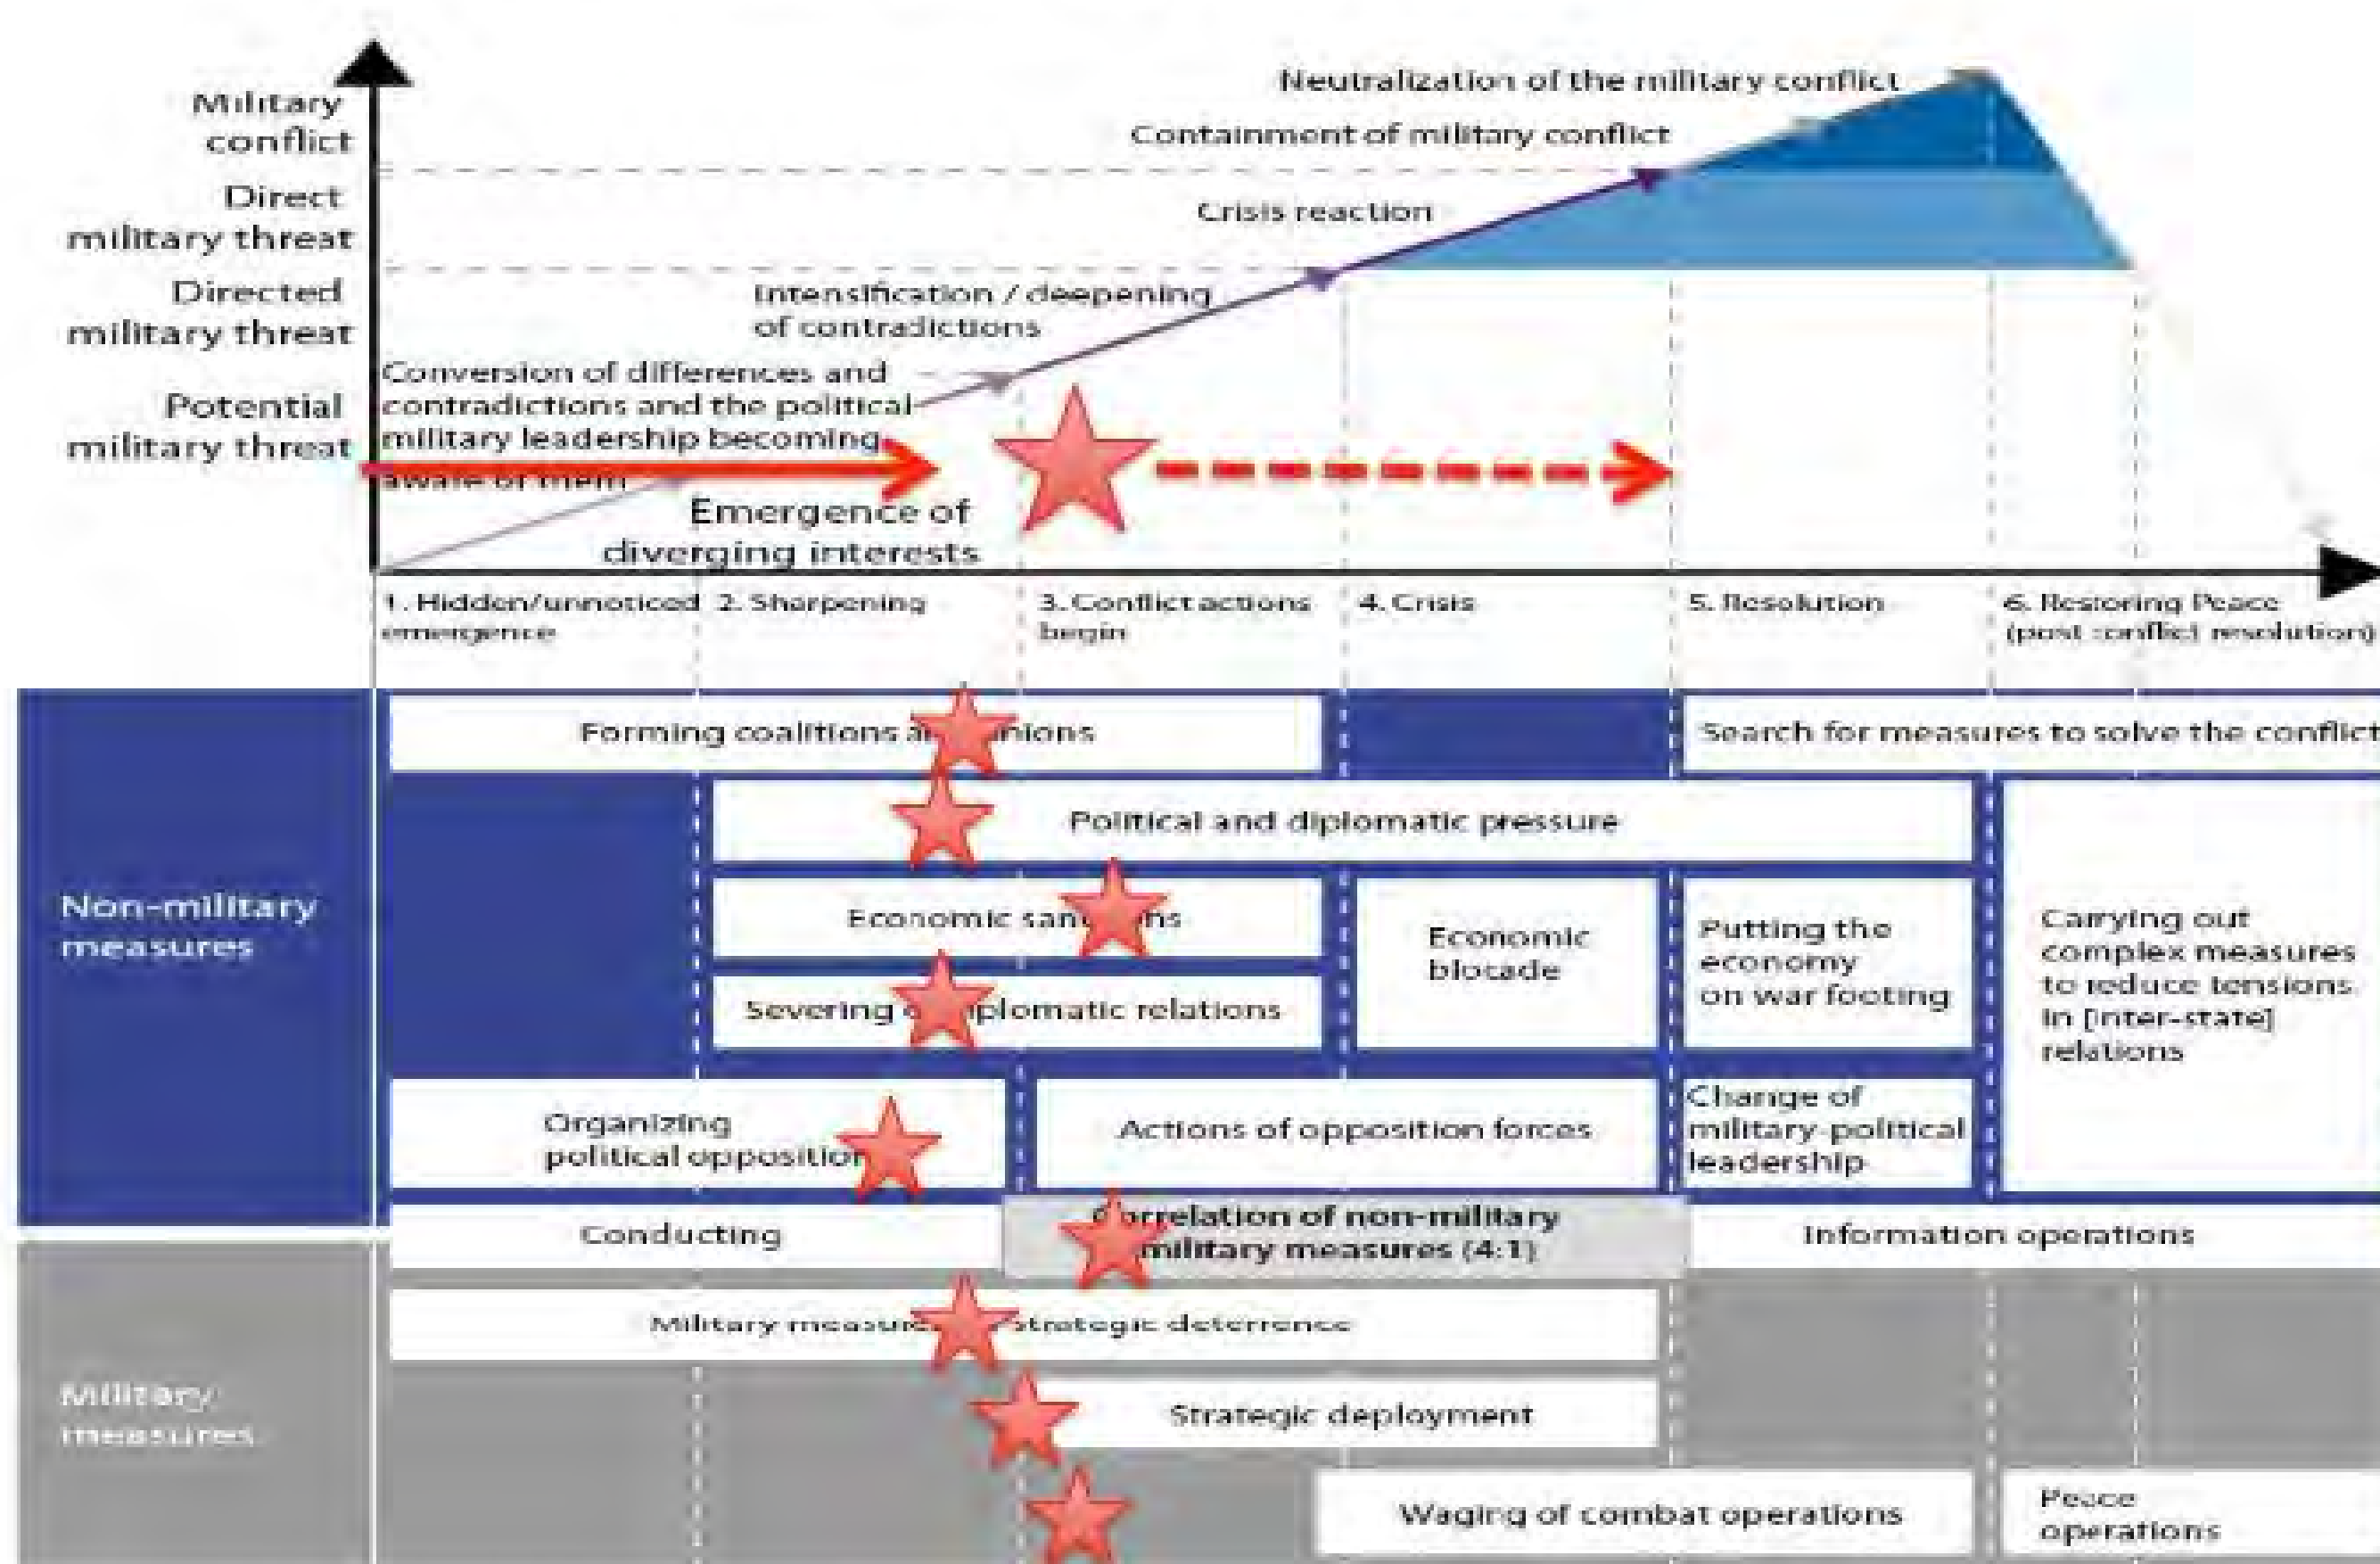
Military conflict

Direct military threat

Directed military threat

Potential military threat

Neutralization of the military conflict

Containment of military conflict

Crisis reaction

Intensification / deepening of contradictions

Conversion of differences and contradictions and the political military leadership becoming aware of them

Emergence of diverging interests

1. Hidden/unnoticed emergence

2. Sharpening

3. Conflict actions begin

4. Crisis

5. Resolution

6. Restoring Peace (post conflict resolution)

Non-military measures

Forming coalitions a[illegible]nions

Search for measures to solve the conflict

Political and diplomatic pressure

Economic san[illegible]ns

Economic blocade

Putting the economy on war footing

Carying out complex measures to reduce tensions in [inter-state] relations

Severing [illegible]plomatic relations

Organizing political oppositio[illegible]

Actions of opposition forces

Change of military-political leadership

Conducting

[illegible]rrelation of non-military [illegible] military measures (4:1)

Information operations

Military measures

Military measu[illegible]strategic deterrence

Strategic deployment

Waging of combat operations

Peace operations